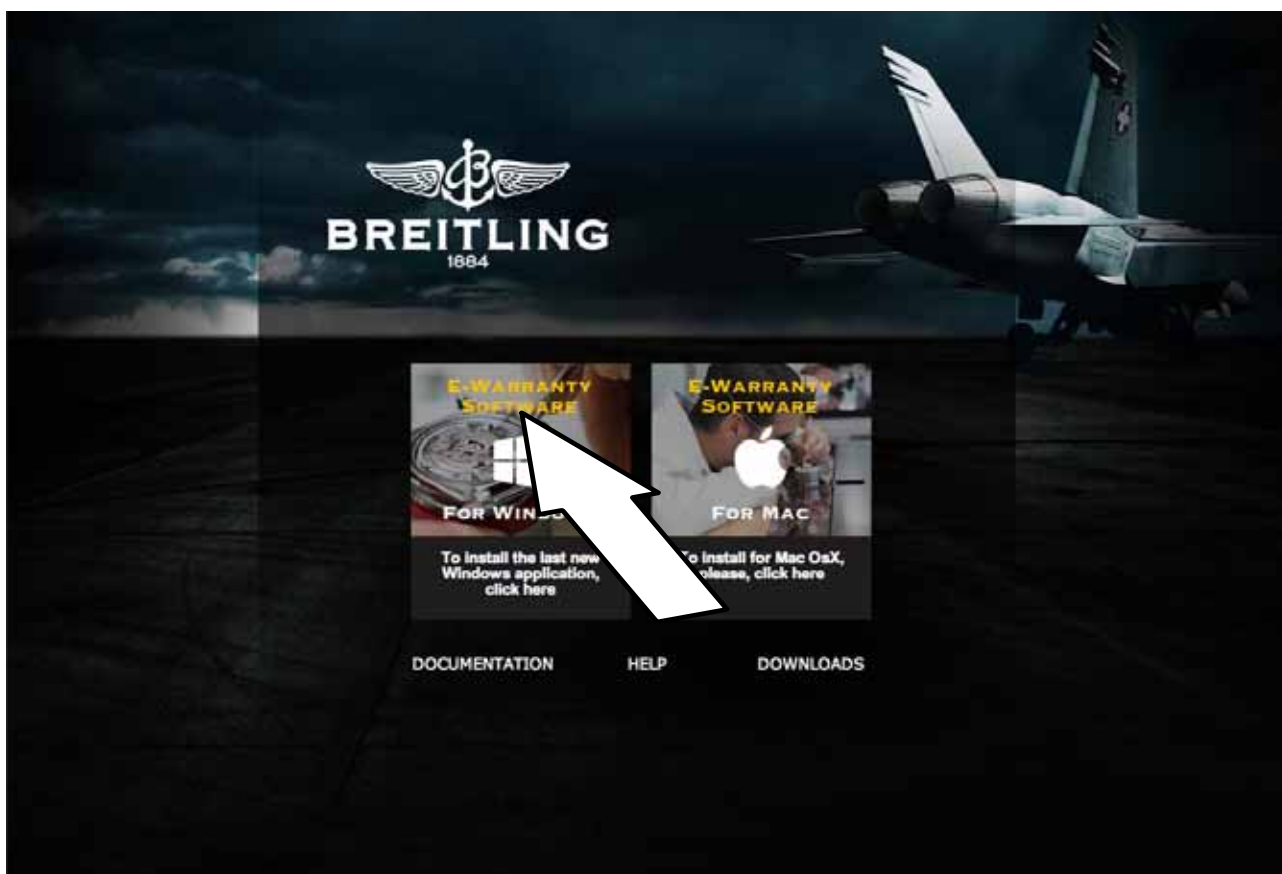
BREITLING
1884

E-WARRANTY SOFTWARE

FOR WIN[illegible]

To install the last new Windows application, click here

E-WARRANTY SOFTWARE

FOR MAC

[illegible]o install for Mac OsX, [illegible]lease, click here

DOCUMENTATION HELP DOWNLOADS